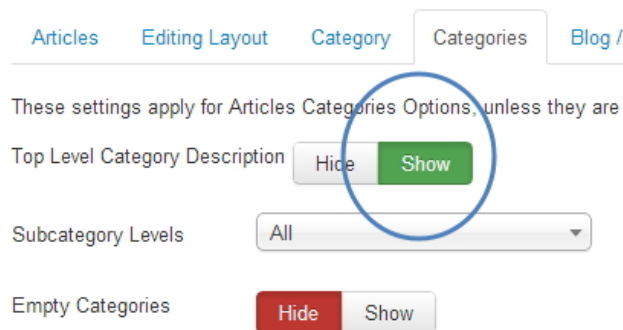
Articles Editing Layout Category Categories Blog /

These settings apply for Articles Categories Options, unless they are

Top Level Category Description Hide Show

Subcategory Levels All

Empty Categories Hide Show